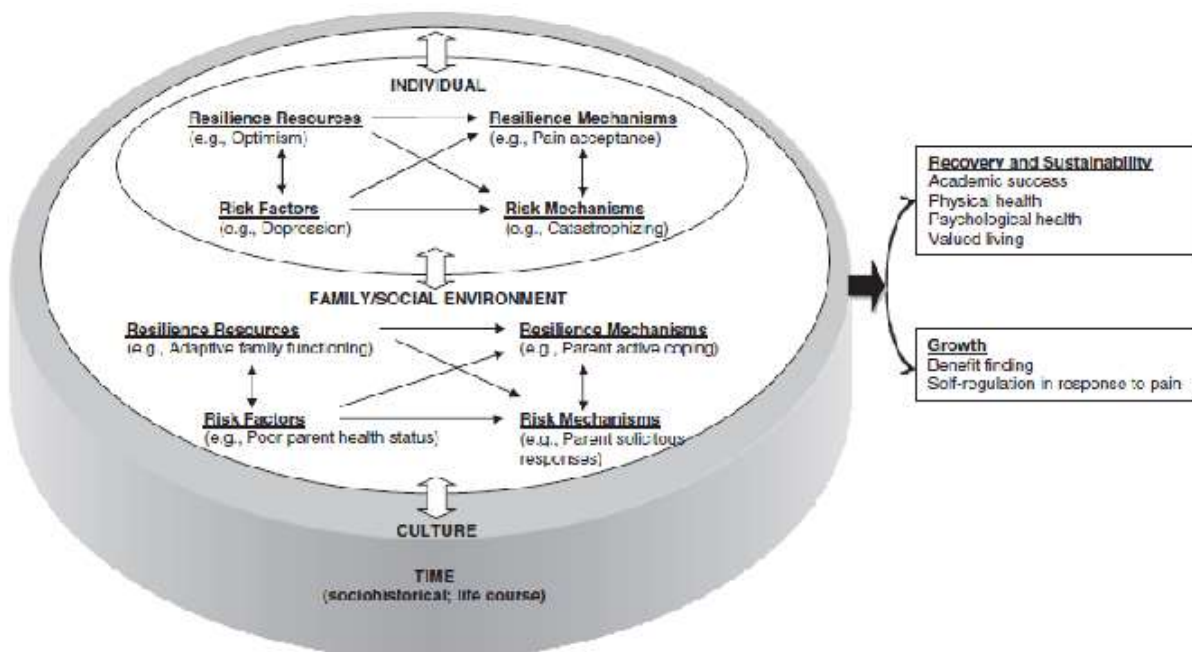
INDIVIDUAL

Resilience Resources
(e.g., Optimism)

Resilience Mechanisms
(e.g., Pain acceptance)

Risk Factors
(e.g., Depression)

Risk Mechanisms
(e.g., Catastrophizing)

FAMILY/SOCIAL ENVIRONMENT

Resilience Resources
(e.g., Adaptive family functioning)

Resilience Mechanisms
(e.g., Parent active coping)

Risk Factors
(e.g., Poor parent health status)

Risk Mechanisms
(e.g., Parent solicitous responses)

CULTURE

TIME
(sociohistorical; life course)

Recovery and Sustainability
Academic success
Physical health
Psychological health
Valued living

Growth
Benefit finding
Self-regulation in response to pain